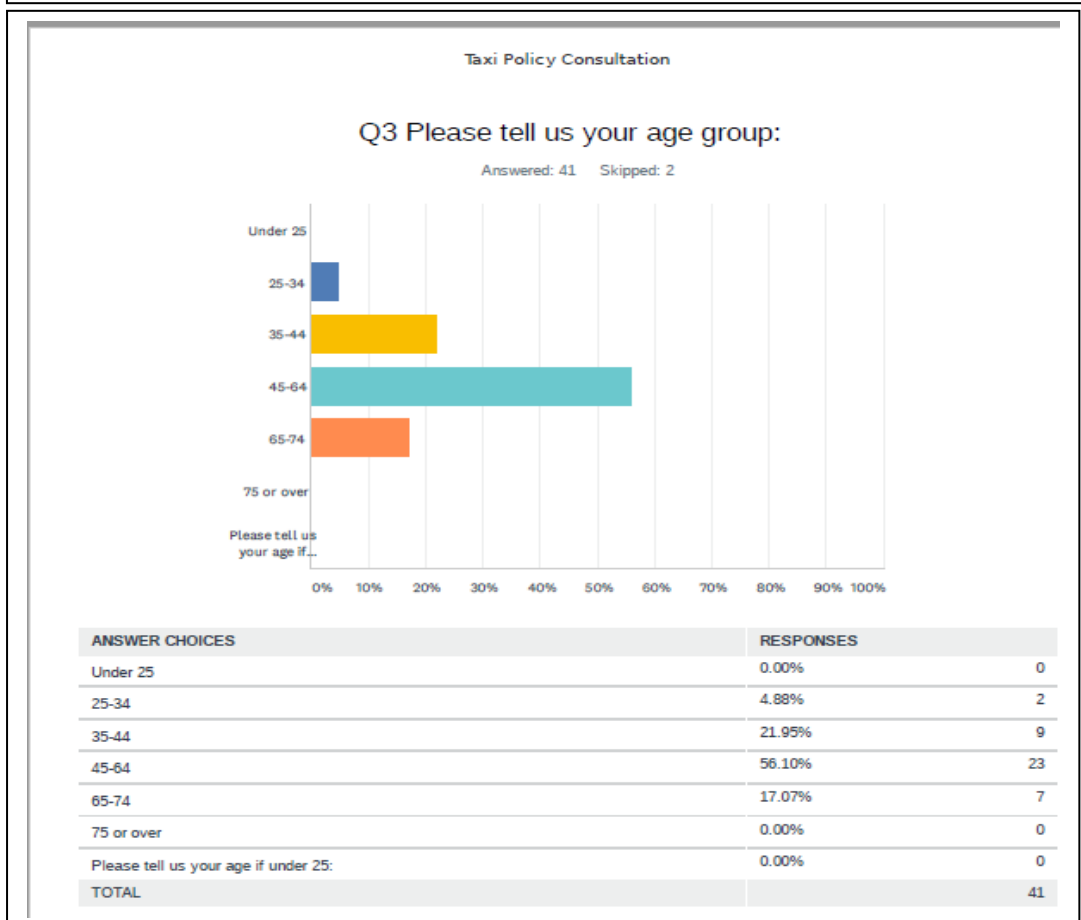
Taxi Policy Consultation

Q3 Please tell us your age group:

Answered: 41 Skipped: 2

Under 25
25-34
35-44
45-64
65-74
75 or over
Please tell us your age if...

0% 10% 20% 30% 40% 50% 60% 70% 80% 90% 100%

| ANSWER CHOICES | RESPONSES | |
|---|---|---|
| Under 25 | 0.00% | 0 |
| 25-34 | 4.88% | 2 |
| 35-44 | 21.95% | 9 |
| 45-64 | 56.10% | 23 |
| 65-74 | 17.07% | 7 |
| 75 or over | 0.00% | 0 |
| Please tell us your age if under 25: | 0.00% | 0 |
| TOTAL | | 41 |